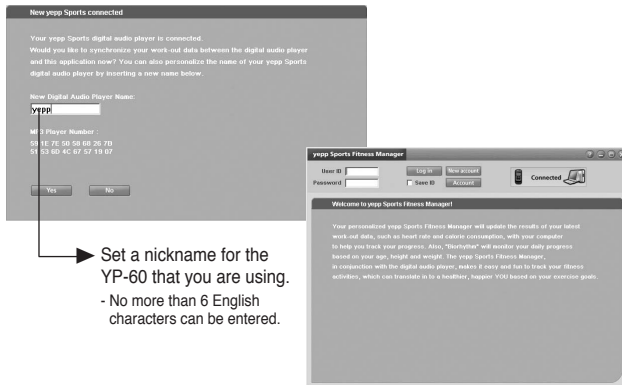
New yepp Sports connected

Your yepp Sports digital audio player is connected.
Would you like to synchronize your work-out data between the digital audio player and this application now? You can also personalize the name of your yepp Sports digital audio player by inserting a new name below.

New Digital Audio Player Name:
yepp

MP3 Player Number :
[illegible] 1E 7E 58 58 6B 26 7B
51 53 6D 4C 67 57 19 07

Yes No

Set a nickname for the YP-60 that you are using.
- No more than 6 English characters can be entered.

yepp Sports Fitness Manager

User ID
Password
Log in
New account
Save ID
Account
Connected

Welcome to yepp Sports Fitness Manager!

Your personalized yepp Sports Fitness Manager will update the results of your latest work-out data, such as heart rate and calorie consumption, with your computer to help you track your progress. Also, "Biorhythm" will monitor your daily progress based on your age, height and weight. The yepp Sports Fitness Manager, in conjunction with the digital audio player, makes it easy and fun to track your fitness activities, which can translate in to a healthier, happier YOU based on your exercise goals.